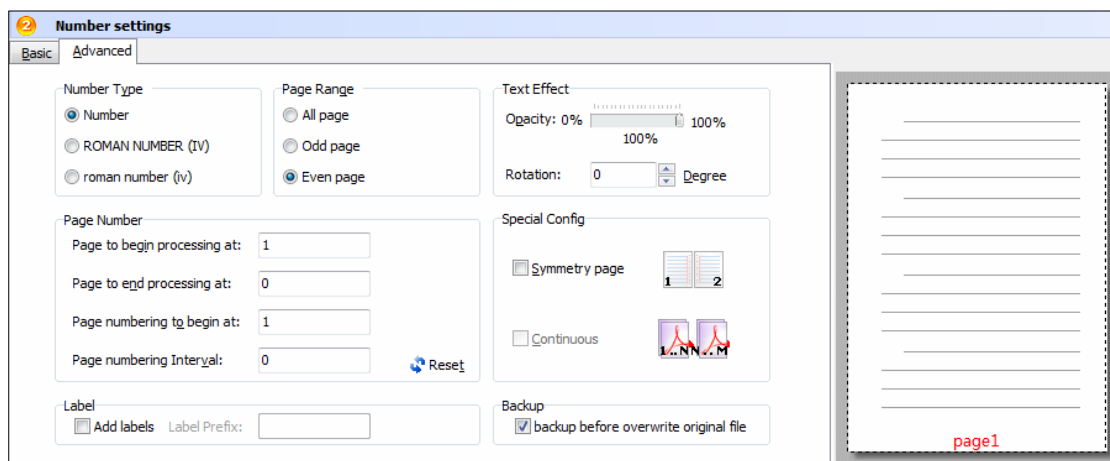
2 Number settings

Basic | Advanced

Number Type
Number
ROMAN NUMBER (IV)
roman number (iv)

Page Range
All page
Odd page
Even page

Text Effect
Opacity: 0% 100%
100%
Rotation: 0 Degree

Page Number
Page to begin processing at: 1
Page to end processing at: 0
Page numbering to begin at: 1
Page numbering Interval: 0
Reset

Special Config
Symmetry page
1 2
Continuous
1..N N..M

Label
Add labels Label Prefix:

Backup
backup before overwrite original file

page1